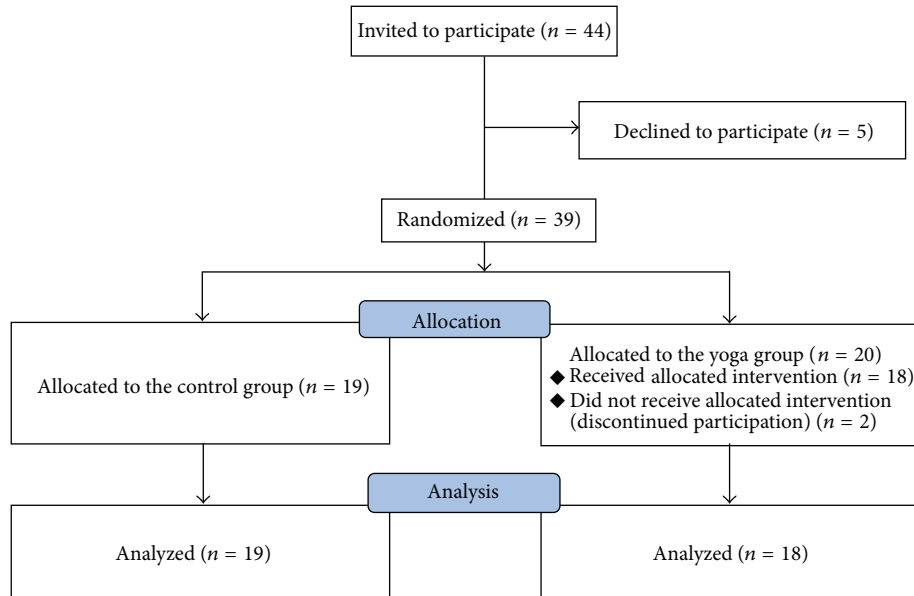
Invited to participate ($n = 44$)

Declined to participate ($n = 5$)

Randomized ($n = 39$)

Allocation

Allocated to the control group ($n = 19$)

Allocated to the yoga group ($n = 20$)
◆ Received allocated intervention ($n = 18$)
◆ Did not receive allocated intervention (discontinued participation) ($n = 2$)

Analysis

Analyzed ($n = 19$)

Analyzed ($n = 18$)